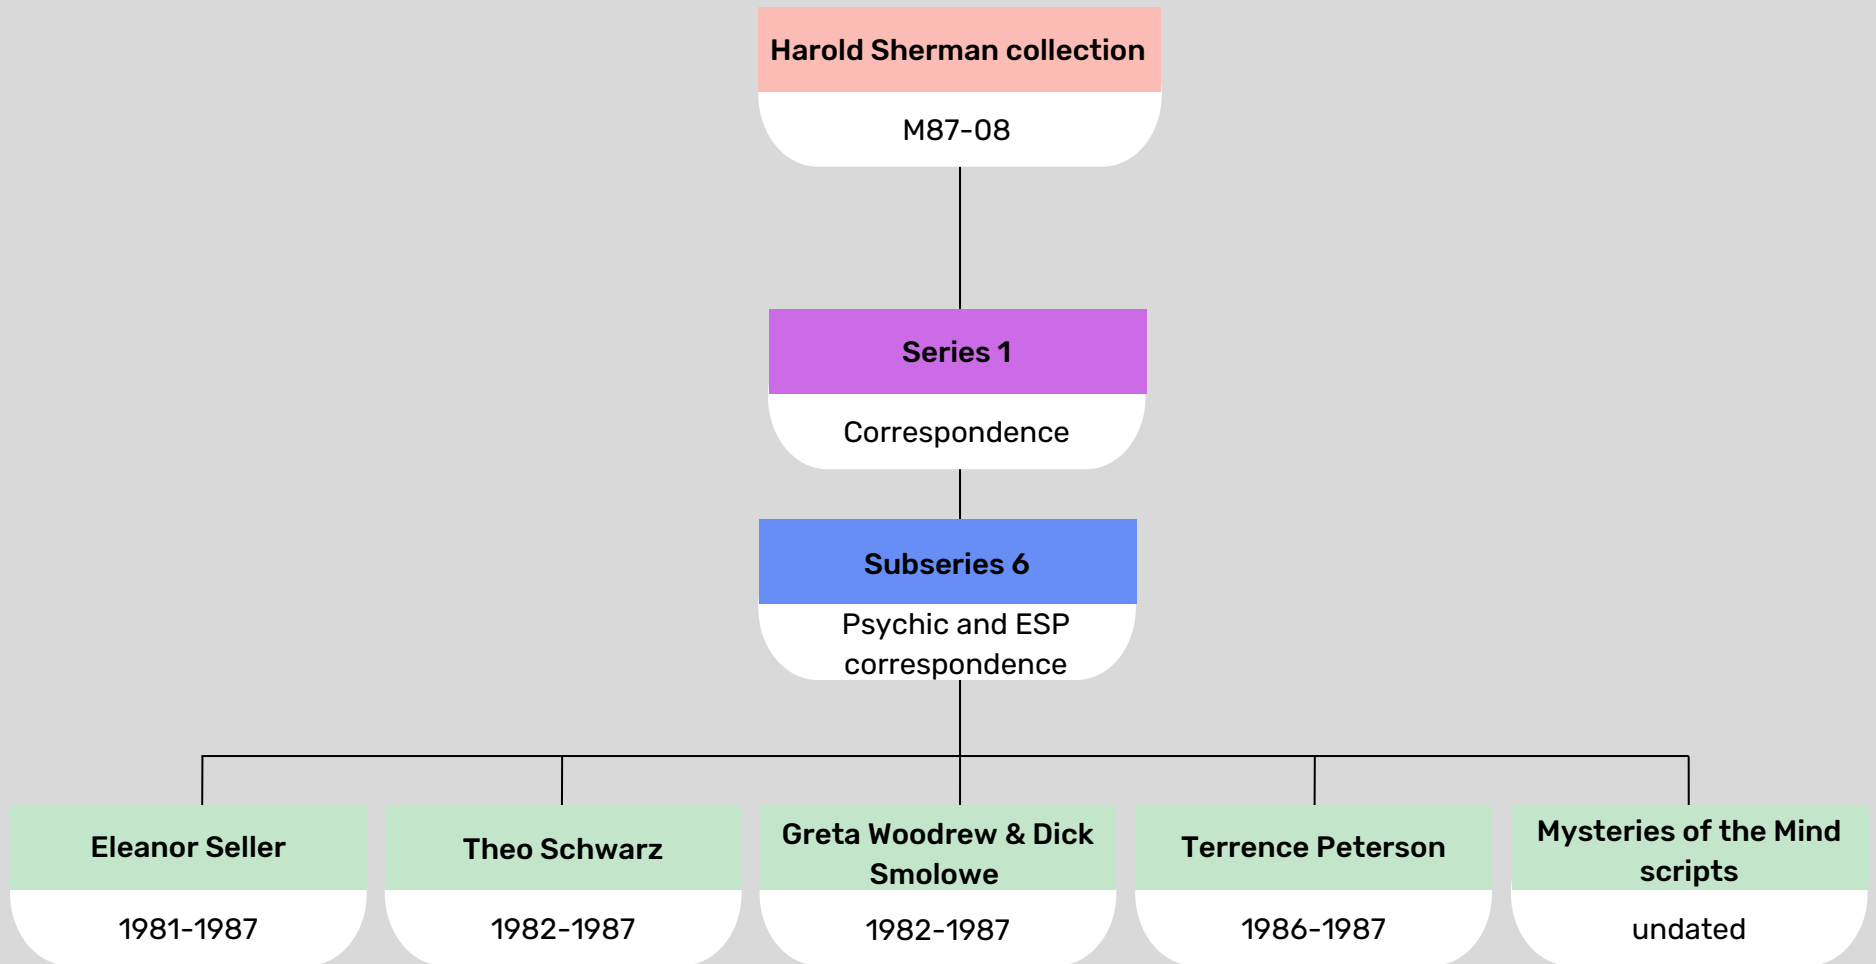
Harold Sherman collection

M87-08

Series 1

Correspondence

Subseries 6

Psychic and ESP correspondence

Eleanor Seller

1981-1987

Theo Schwarz

1982-1987

Greta Woodrew & Dick Smolowe

1982-1987

Terrence Peterson

1986-1987

Mysteries of the Mind scripts

undated